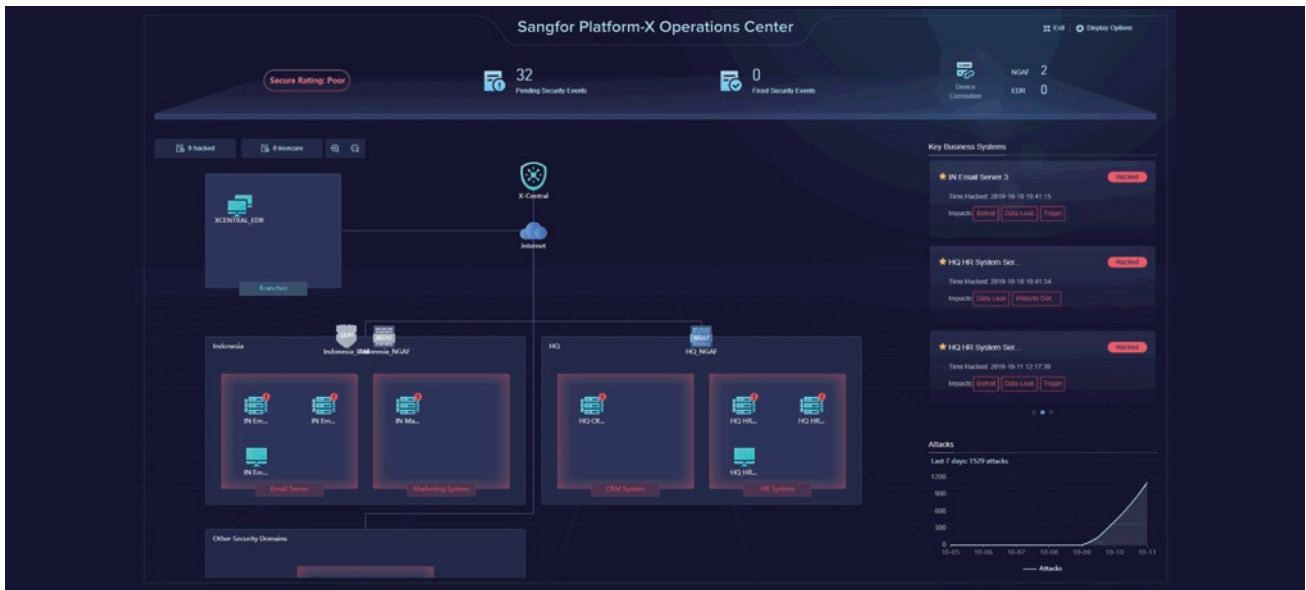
Sangfor Platform-X Operations Center

Exit | Display Options

Secure Rating: Poor

32
Pending Security Events

0
Fixed Security Events

Device Correlation
NGAF 2
EDR 0

9 hacked
0 insecure

X-Central

XCENTRAL_EDR

Internet

Branches

Indonesia
Indonesia_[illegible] Indonesia_NGAF

HQ
HQ_NGAF

IN Em...
IN Em...
IN Ma...
IN Em...
Email Server
Marketing System

HQ CR...
CRM System

HQ HR...
HQ HR...
HQ HR...
HR System

Other Security Domains

Key Business Systems

IN Email Server 3
Hacked
Time Hacked: 2019-10-10 19:41:15
Impacts: Botnet | Data Leak | Trojan

HQ HR System Ser...
Hacked
Time Hacked: 2019-10-10 19:41:34
Impacts: Data Leak | Website Def...

HQ HR System Ser...
Hacked
Time Hacked: 2019-10-11 12:17:39
Impacts: Botnet | Data Leak | Trojan

Attacks
Last 7 days: 1529 attacks
1200
900
600
300
0
10-05 10-06 10-07 10-08 10-09 10-10 10-11
Attacks